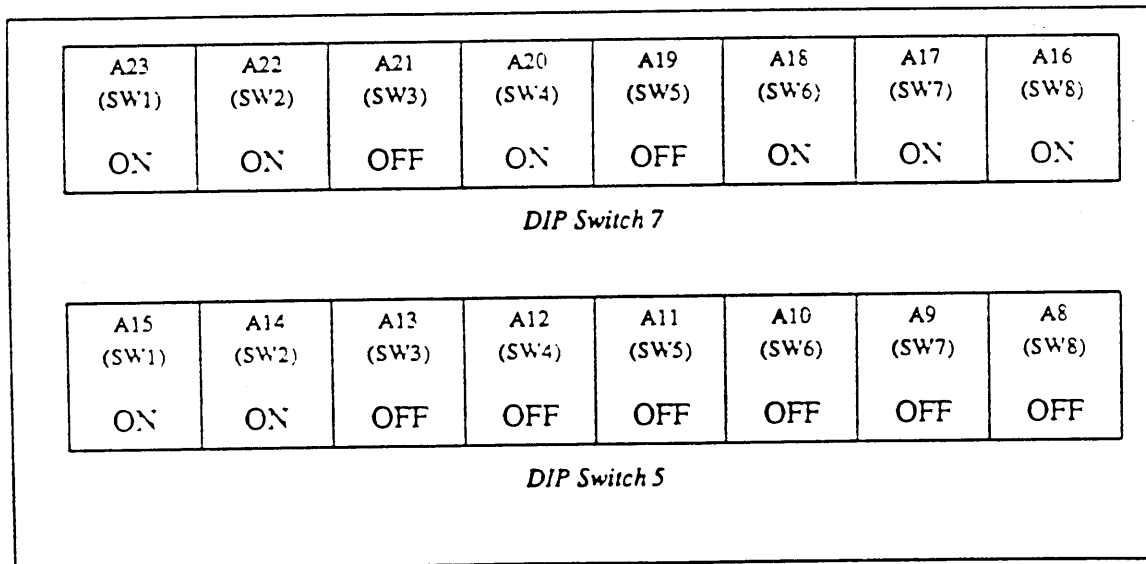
| A23 (SW1) ON | A22 (SW2) ON | A21 (SW3) OFF | A20 (SW4) ON | A19 (SW5) OFF | A18 (SW6) ON | A17 (SW7) ON | A16 (SW8) ON |
|---|---|---|---|---|---|---|---|

DIP Switch 7

| A15 (SW1) ON | A14 (SW2) ON | A13 (SW3) OFF | A12 (SW4) OFF | A11 (SW5) OFF | A10 (SW6) OFF | A9 (SW7) OFF | A8 (SW8) OFF |
|---|---|---|---|---|---|---|---|

DIP Switch 5